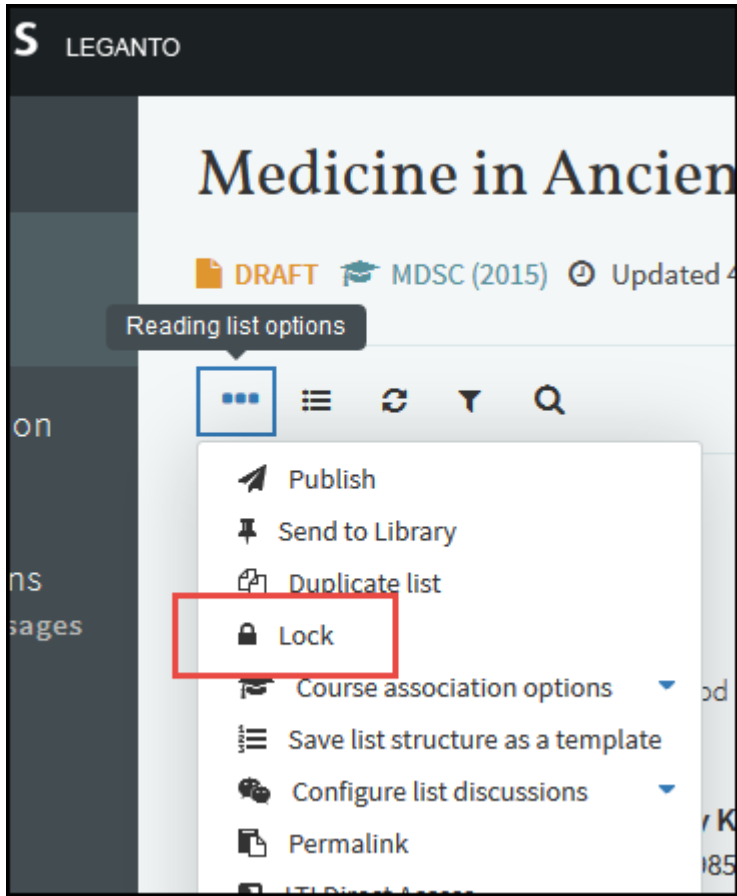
S LEGANTO

on

ns
sages

Medicine in Ancien

DRAFT MDSC (2015) Updated

Reading list options

Publish
Send to Library
Duplicate list
Lock
Course association options
Save list structure as a template
Configure list discussions
Permalink
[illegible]

od
K
85